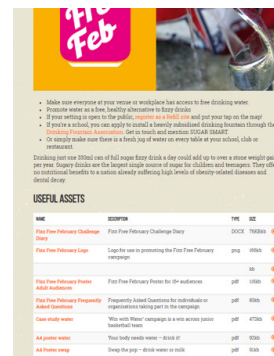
Fizz Feb

• Make sure everyone at your venue or workplace has access to free drinking water.
• Promote water as a free, healthy alternative to fizzy drinks.
• If your setting is open to the public, register as a Refill site and put your tap on the map!
• If you're a school, you can apply to install a heavily subsidised drinking fountain through the Drinking Fountain Association. Get in touch and mention SUGAR SMART.
• Or simply make sure there is a fresh jug of water on every table at your school, club or restaurant.

Drinking just one 330ml can of full sugar fizzy drink a day could add up to over a stone weight gain per year. Sugary drinks are the largest single source of sugar for children and teenagers. They offer no nutritional benefits to a nation already suffering high levels of obesity-related diseases and dental decay.

USEFUL ASSETS

| NAME | DESCRIPTION | TYPE | SIZE |
|---|---|---|---|
| Fizz Free February Challenge Diary | Fizz Free February Challenge Diary | DOCX | 758Kb |
| Fizz Free February Logo | Logo for use in promoting the Fizz Free February campaign | png | 166kb |
| | | | kb |
| Fizz Free February Poster Adult Audiences | Fizz Free February Poster for 18+ audiences | pdf | 158kb |
| Fizz Free February Frequently Asked Questions | Frequently Asked Questions for individuals or organisations taking part in the campaign | pdf | 80kb |
| Case study water | 'Win with Water' campaign is a win across junior basketball team | pdf | 472kb |
| A4 poster water | Your body needs water – drink it! | pdf | 99kb |
| A4 Poster swap | Swap the pop – drink water or milk | pdf | 91kb |